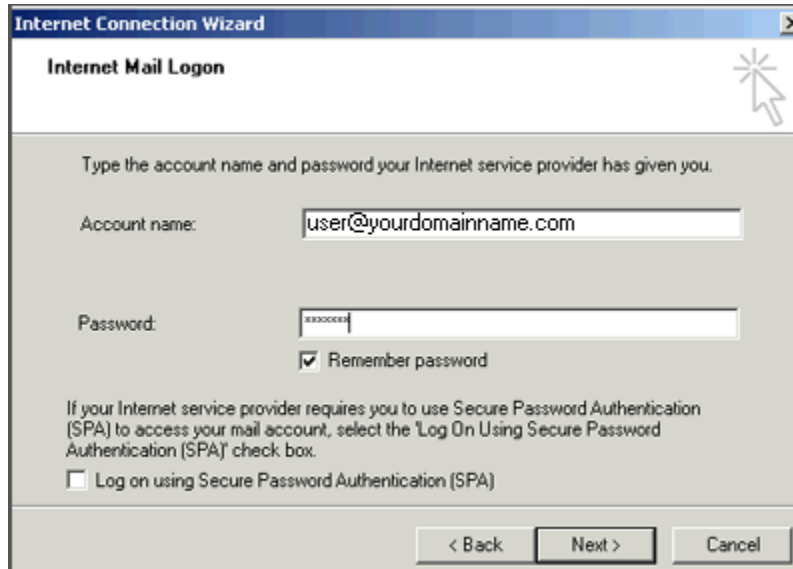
Internet Connection Wizard

Internet Mail Logon

Type the account name and password your Internet service provider has given you.

Account name: user@yourdomainname.com

Password: ********

Remember password

If your Internet service provider requires you to use Secure Password Authentication (SPA) to access your mail account, select the 'Log On Using Secure Password Authentication (SPA)' check box.

Log on using Secure Password Authentication (SPA)

< Back | Next > | Cancel